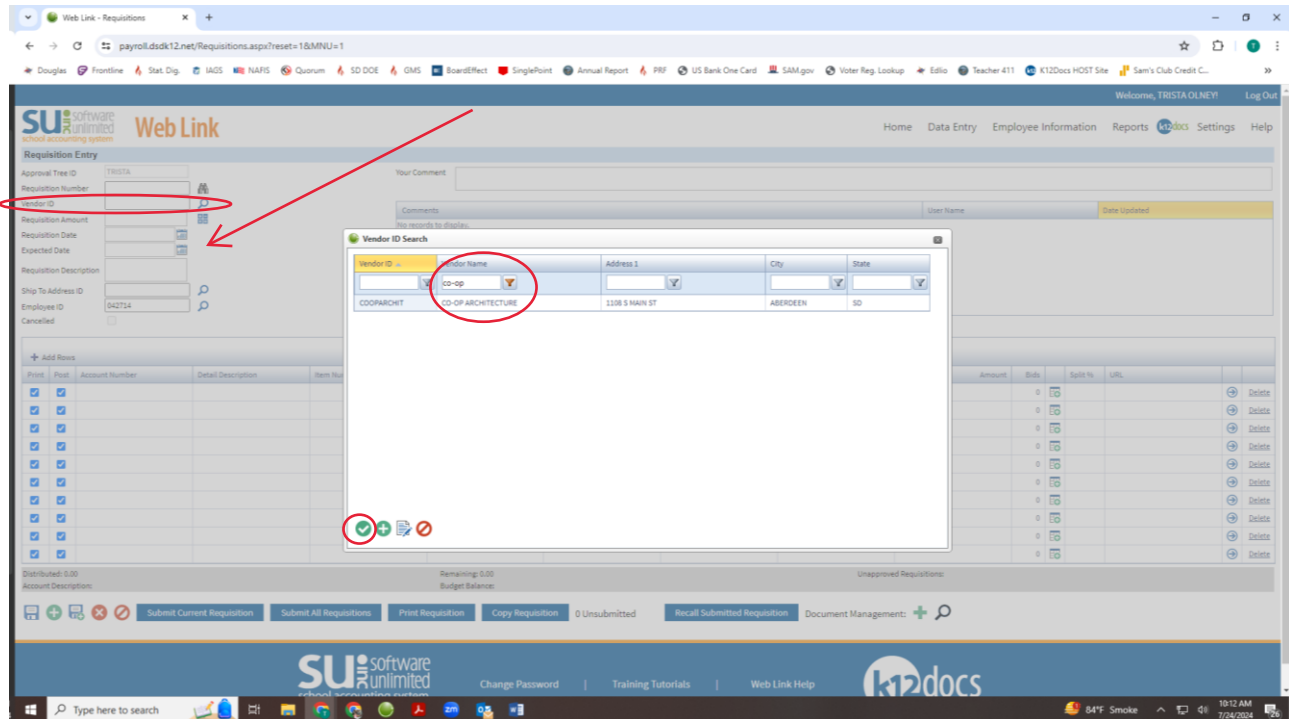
Web Link - Requisitions

payroll.dsdk12.net/Requisitions.aspx?reset=1&MNU=1

Douglas Frontline Stat. Dig. IAGS NAFIS Quorum SD DOE GMS BoardEffect SinglePoint Annual Report PRF US Bank One Card SAM.gov Voter Reg. Lookup Edlio Teacher 411 K12Docs HOST Site Sam's Club Credit C...

Welcome, TRISTA OLNEY! Log Out

SU software unlimited school accounting system Web Link

Home Data Entry Employee Information Reports k12docs Settings Help

Requisition Entry

Approval Tree ID TRISTA
Requisition Number
Vendor ID
Requisition Amount
Requisition Date
Expected Date
Requisition Description
Ship To Address ID
Employee ID 042714
Cancelled

Your Comment

| Comments | User Name | Date Updated |
|---|---|---|
| No records to display. | | |

Vendor ID Search

| Vendor ID | Vendor Name | Address 1 | City | State |
|---|---|---|---|---|
| | co-op | | | |
| COOPARCHIT | CO-OP ARCHITECTURE | 1108 S MAIN ST | ABERDEEN | SD |

Add Rows

| Print | Post | Account Number | Detail Description | Item Nu | Amount | Bids | Split % | URL | |
|---|---|---|---|---|---|---|---|---|---|
| | | | | | | 0 | | | Delete |
| | | | | | | 0 | | | Delete |
| | | | | | | 0 | | | Delete |
| | | | | | | 0 | | | Delete |
| | | | | | | 0 | | | Delete |
| | | | | | | 0 | | | Delete |
| | | | | | | 0 | | | Delete |
| | | | | | | 0 | | | Delete |
| | | | | | | 0 | | | Delete |
| | | | | | | 0 | | | Delete |

Distributed: 0.00
Account Description:
Remaining: 0.00
Budget Balance:
Unapproved Requisitions:

Submit Current Requisition Submit All Requisitions Print Requisition Copy Requisition 0 Unsubmitted Recall Submitted Requisition Document Management:

SU software unlimited school accounting system Change Password | Training Tutorials | Web Link Help k12docs

Type here to search

84°F Smoke 10:12 AM 7/24/2024